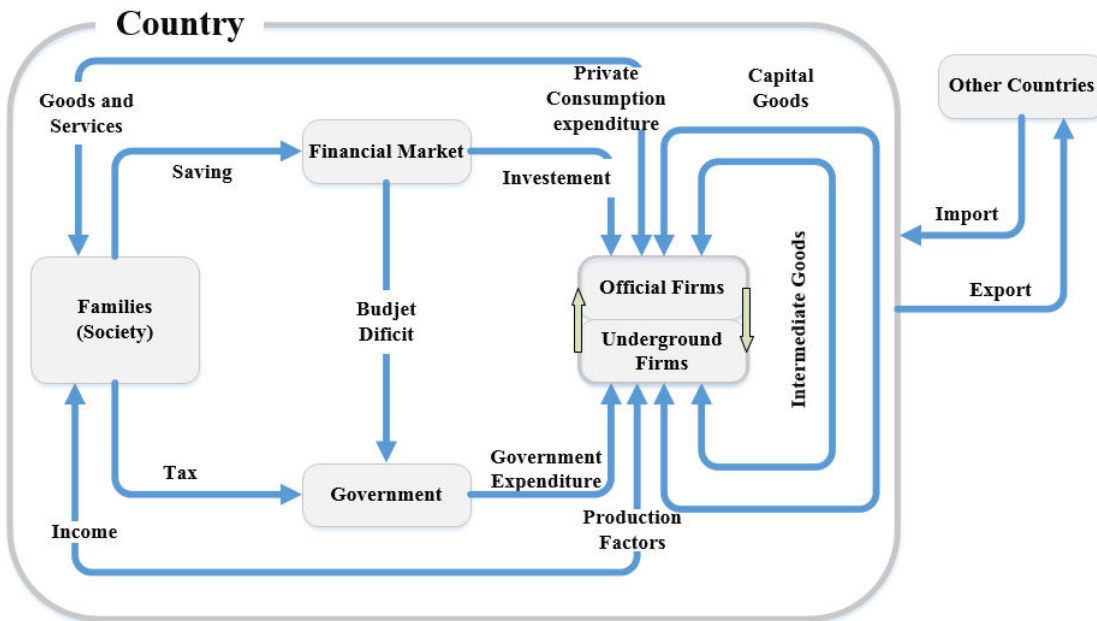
Country

Other Countries

Goods and Services

Private Consumption expenditure

Capital Goods

Financial Market

Saving

Investement

Import

Export

Official Firms

Underground Firms

Intermediate Goods

Families (Society)

Budjet Dificit

Tax

Government

Government Expenditure

Production Factors

Income